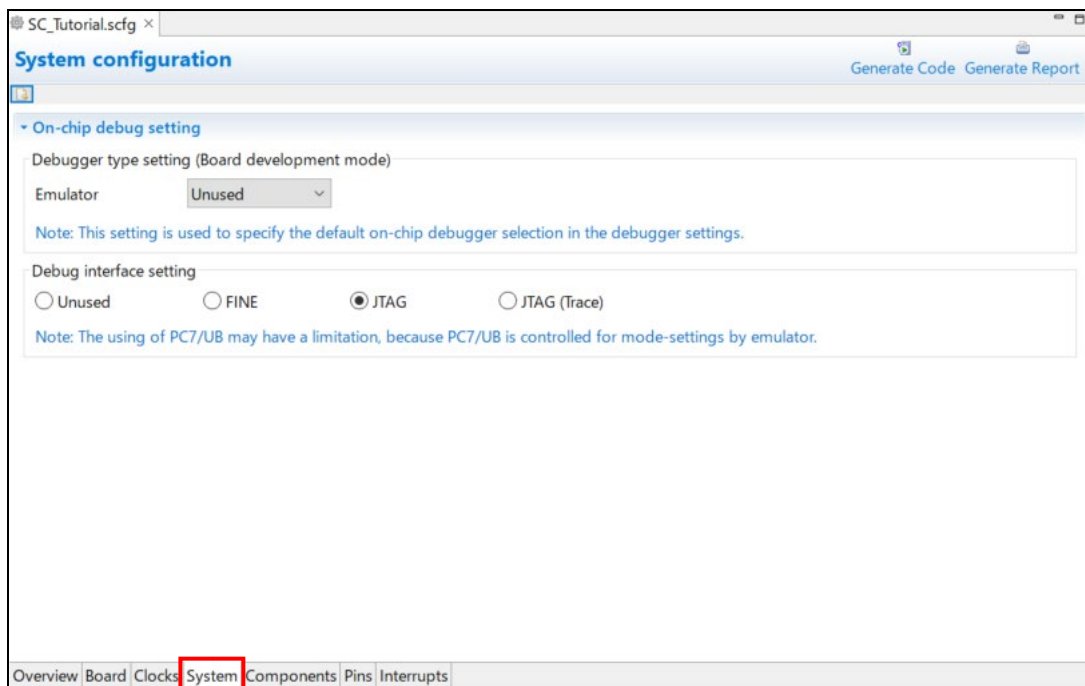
SC_Tutorial.scfg ×

System configuration

Generate Code Generate Report

On-chip debug setting

Debugger type setting (Board development mode)

Emulator Unused

Note: This setting is used to specify the default on-chip debugger selection in the debugger settings.

Debug interface setting

Unused FINE JTAG JTAG (Trace)

Note: The using of PC7/UB may have a limitation, because PC7/UB is controlled for mode-settings by emulator.

Overview Board Clocks System Components Pins Interrupts